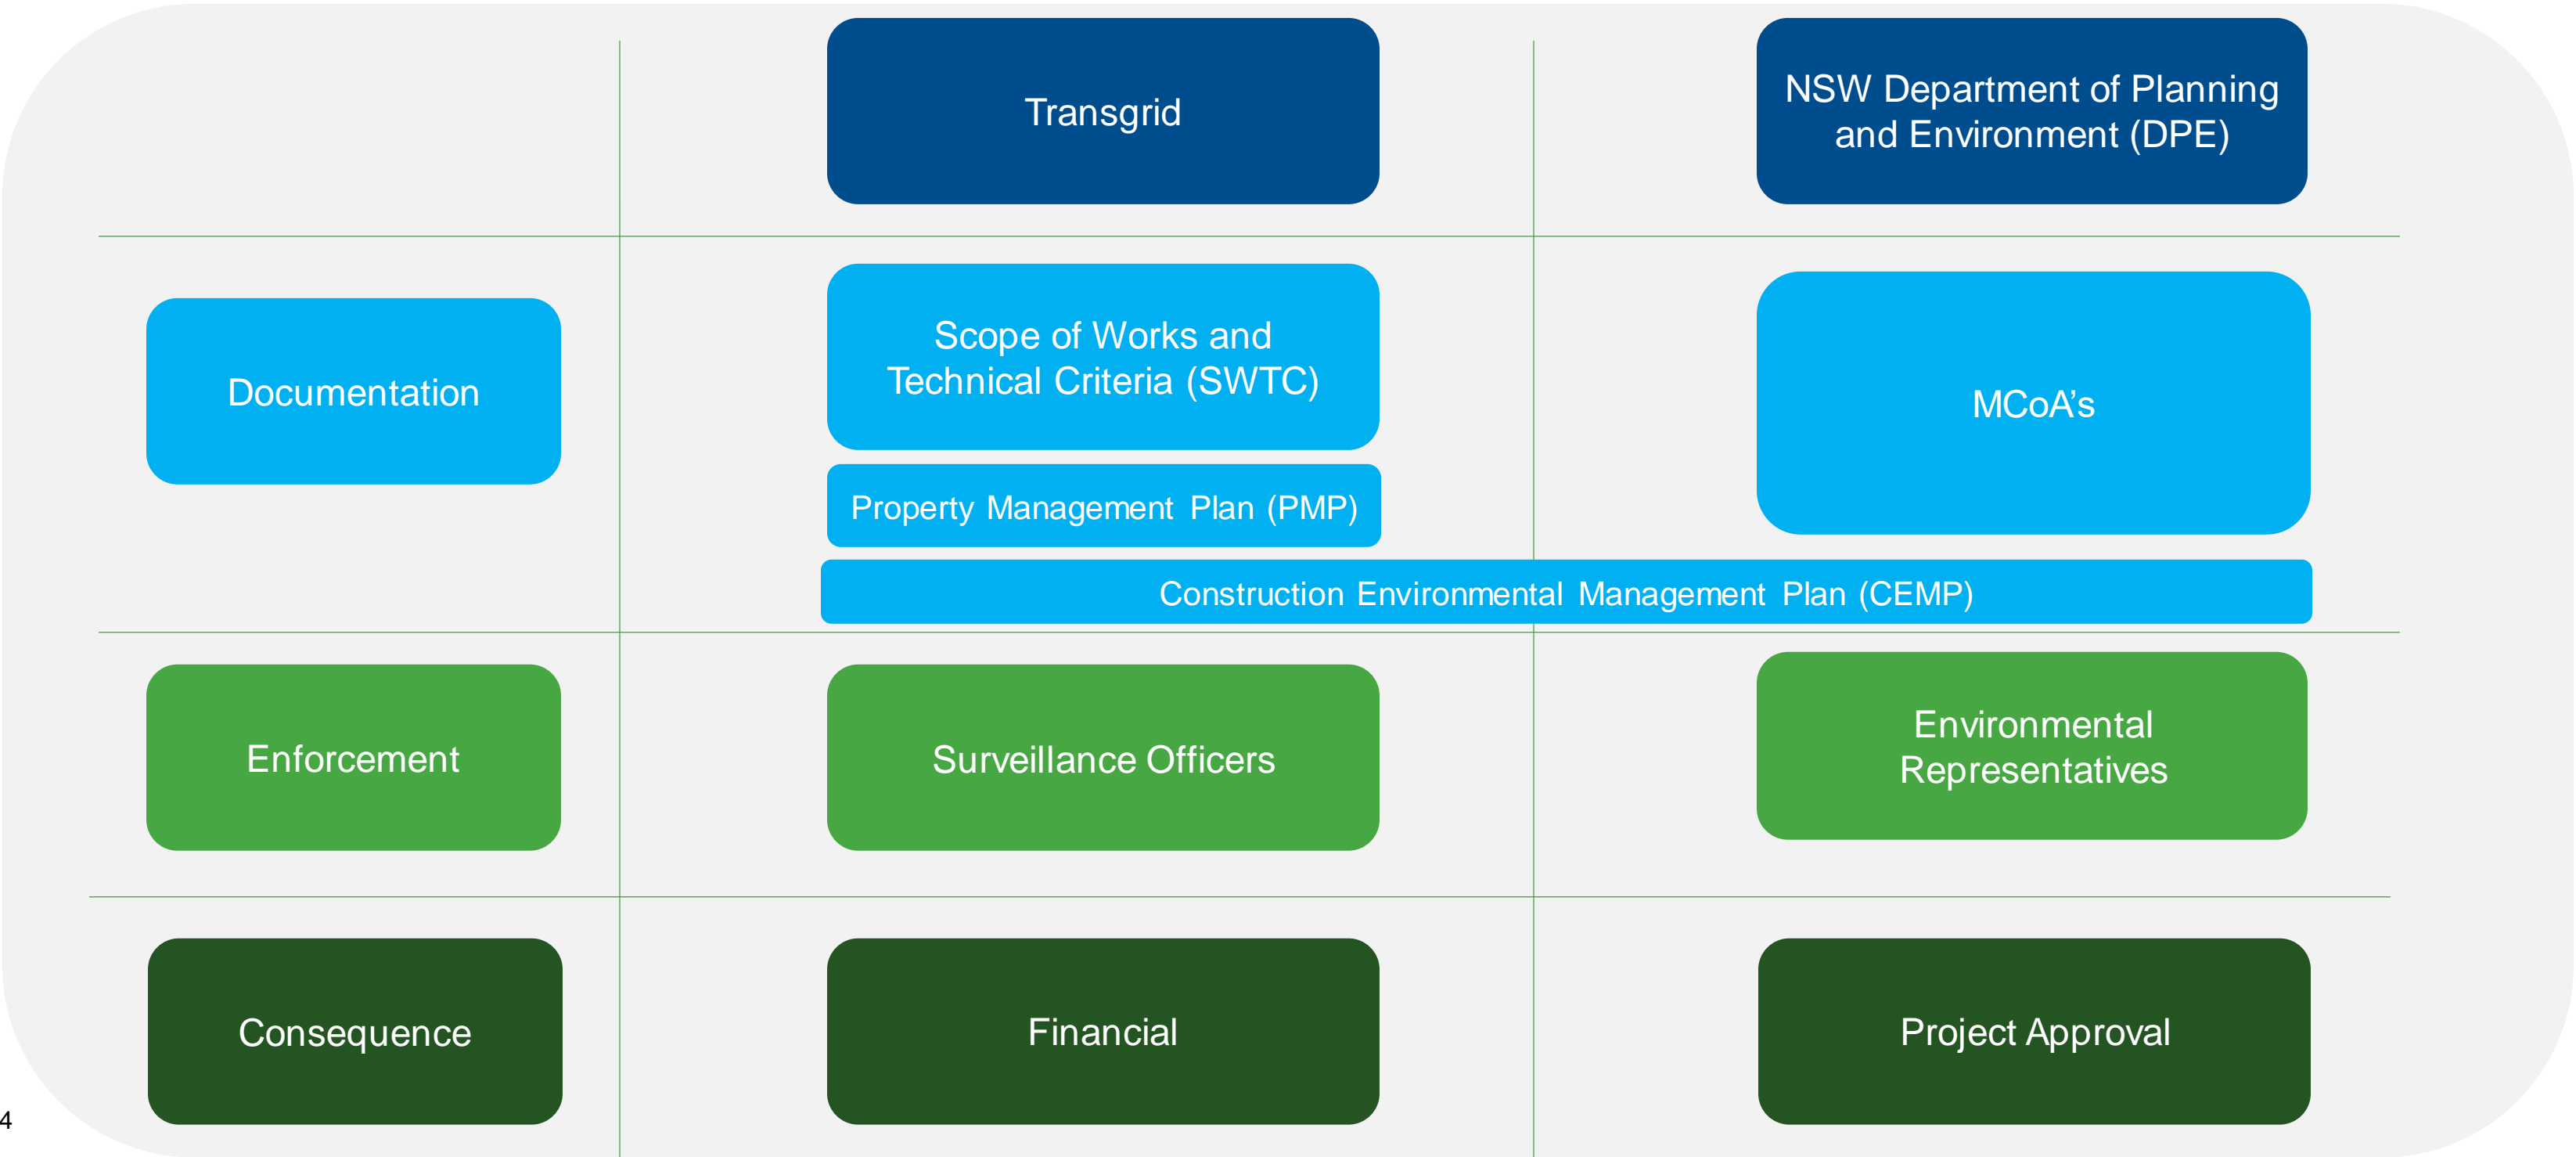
| | Transgrid | NSW Department of Planning and Environment (DPE) |
|---|---|---|
| Documentation | Scope of Works and Technical Criteria (SWTC)<br>Property Management Plan (PMP) | MCoA's |
| | Construction Environmental Management Plan (CEMP) | |
| Enforcement | Surveillance Officers | Environmental Representatives |
| Consequence | Financial | Project Approval |

4